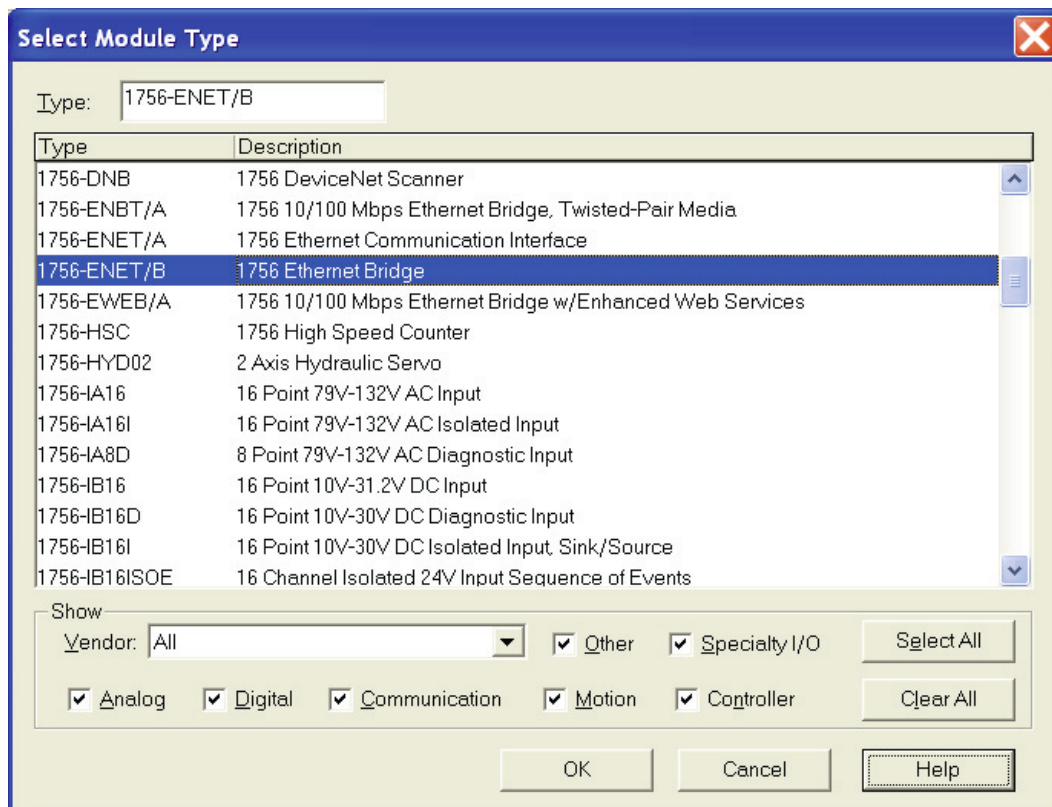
Select Module Type

Type: 1756-ENET/B

| Type | Description |
|---|---|
| 1756-DNB | 1756 DeviceNet Scanner |
| 1756-ENBT/A | 1756 10/100 Mbps Ethernet Bridge, Twisted-Pair Media |
| 1756-ENET/A | 1756 Ethernet Communication Interface |
| 1756-ENET/B | 1756 Ethernet Bridge |
| 1756-EWEB/A | 1756 10/100 Mbps Ethernet Bridge w/Enhanced Web Services |
| 1756-HSC | 1756 High Speed Counter |
| 1756-HYD02 | 2 Axis Hydraulic Servo |
| 1756-IA16 | 16 Point 79V-132V AC Input |
| 1756-IA16I | 16 Point 79V-132V AC Isolated Input |
| 1756-IA8D | 8 Point 79V-132V AC Diagnostic Input |
| 1756-IB16 | 16 Point 10V-31.2V DC Input |
| 1756-IB16D | 16 Point 10V-30V DC Diagnostic Input |
| 1756-IB16I | 16 Point 10V-30V DC Isolated Input, Sink/Source |
| 1756-IB16ISOE | 16 Channel Isolated 24V Input Sequence of Events |

Show
Vendor: All
Other
Specialty I/O
Select All
Analog
Digital
Communication
Motion
Controller
Clear All

OK Cancel Help